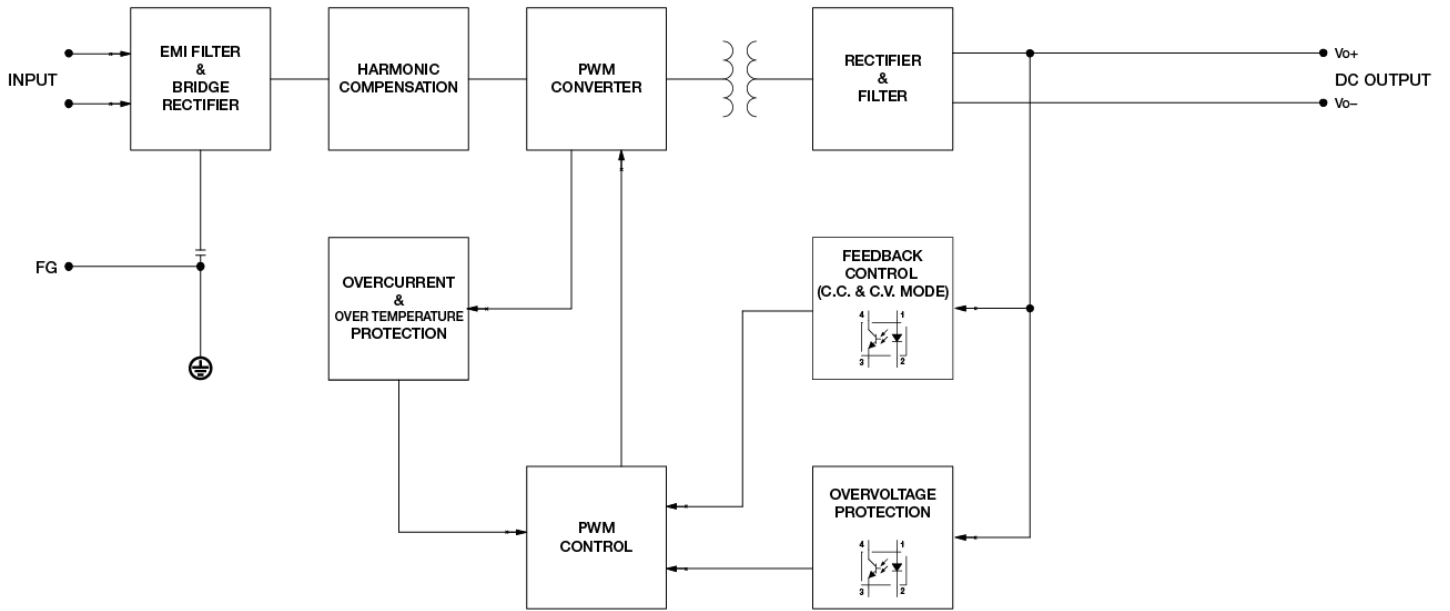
INPUT

EMI FILTER & BRIDGE RECTIFIER

HARMONIC COMPENSATION

PWM CONVERTER

RECTIFIER & FILTER

Vo+

DC OUTPUT

Vo−

FG

OVERCURRENT & OVER TEMPERATURE PROTECTION

FEEDBACK CONTROL (C.C. & C.V. MODE)

4 1 3 2

PWM CONTROL

OVERVOLTAGE PROTECTION

4 1 3 2